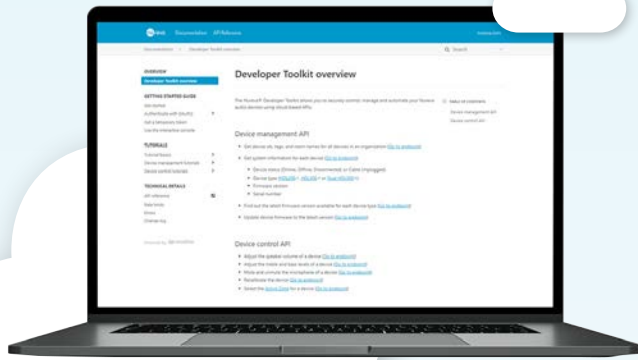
Documentation API Reference

Documentation > Developer Toolkit overview

Search

OVERVIEW
Developer Toolkit overview

GETTING STARTED GUIDE
Get started
Authenticate with OAuth2
Get a temporary token
Use the interactive console

TUTORIALS
Tutorial basics
Device management tutorials
Device control tutorials

TECHNICAL DETAILS
API reference
Base terms
Errors
Change log

Developer Toolkit overview

Device management API

Device control API